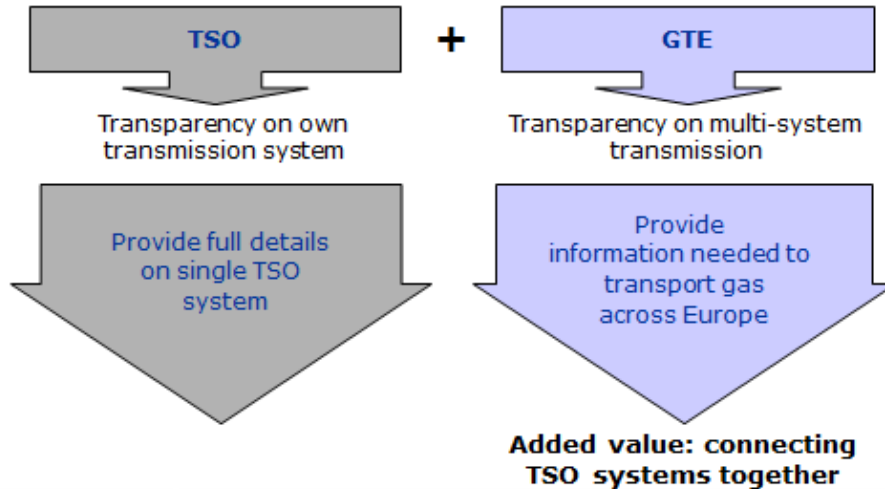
TSO

+

GTE

Transparency on own transmission system

Transparency on multi-system transmission

Provide full details on single TSO system

Provide information needed to transport gas across Europe

Added value: connecting TSO systems together